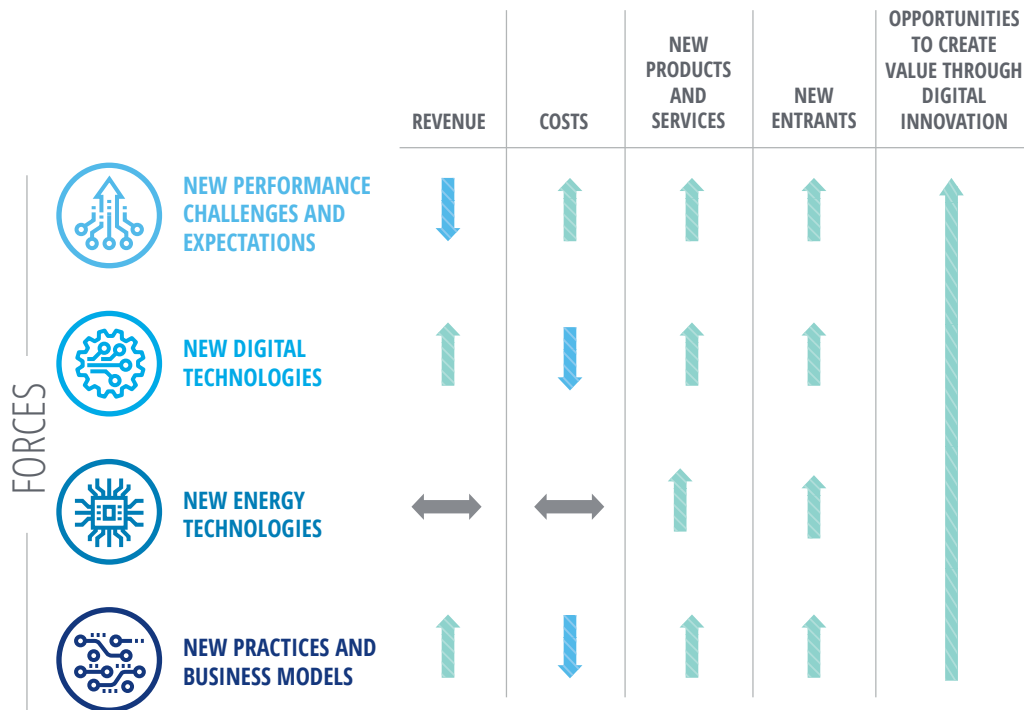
| | REVENUE | COSTS | NEW PRODUCTS AND SERVICES | NEW ENTRANTS | OPPORTUNITIES TO CREATE VALUE THROUGH DIGITAL INNOVATION |
|---|---|---|---|---|---|
| NEW PERFORMANCE CHALLENGES AND EXPECTATIONS | ↓ | ↑ | ↑ | ↑ | ↑ |
| NEW DIGITAL TECHNOLOGIES | ↑ | ↓ | ↑ | ↑ | |
| NEW ENERGY TECHNOLOGIES | ↔ | ↔ | ↑ | ↑ | |
| NEW PRACTICES AND BUSINESS MODELS | ↑ | ↓ | ↑ | ↑ | |

FORCES